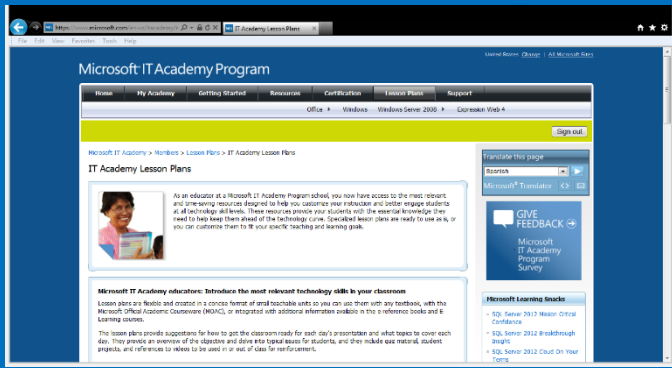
http://www.microsoft.com/en-us/itacademy/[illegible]

IT Academy Lesson Plans

File Edit View Favorites Tools Help

United States Change | All Microsoft Sites

Microsoft IT Academy Program

Home My Academy Getting Started Resources Certification Lesson Plans Support

Office Windows Windows Server 2008 Expression Web 4

Sign out

Microsoft IT Academy > Members > Lesson Plans > IT Academy Lesson Plans

IT Academy Lesson Plans

As an educator at a Microsoft IT Academy Program school, you now have access to the most relevant and time-saving resources designed to help you customize your instruction and better engage students at all technology skill levels. These resources provide your students with the essential knowledge they need to help keep them ahead of the technology curve. Specialized lesson plans are ready to use as is, or you can customize them to fit your specific teaching and learning goals.

Microsoft IT Academy educators: Introduce the most relevant technology skills in your classroom

Lesson plans are flexible and created in a concise format of small teachable units so you can use them with any textbook, with the Microsoft Official Academic Courseware (MOAC), or integrated with additional information available in the reference books and E-Learning courses.

The lesson plans provide suggestions for how to get the classroom ready for each day's presentation and what topics to cover each day. They provide an overview of the objective and delve into typical issues for students, and they include quiz material, student projects, and references to videos to be used in or out of class for reinforcement.

Translate this page

Spanish

Microsoft Translator

GIVE FEEDBACK

Microsoft IT Academy Program Survey

Microsoft Learning Snacks

SQL Server 2012 Mission Critical Confidence

SQL Server 2012 Breakthrough Insight

SQL Server 2012 Cloud On Your Terms